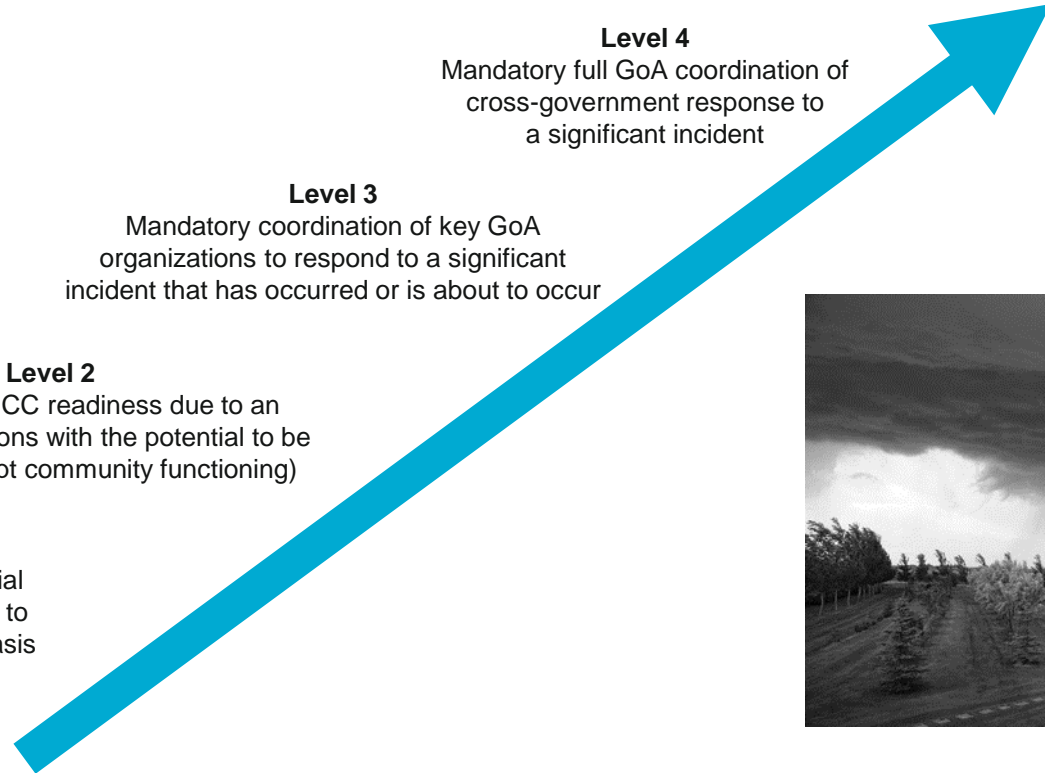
**Level 4**
Mandatory full GoA coordination of cross-government response to a significant incident

**Level 3**
Mandatory coordination of key GoA organizations to respond to a significant incident that has occurred or is about to occur

**Level 2**
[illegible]CC readiness due to an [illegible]ons with the potential to be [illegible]ot community functioning)

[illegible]ial
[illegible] to
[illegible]asis